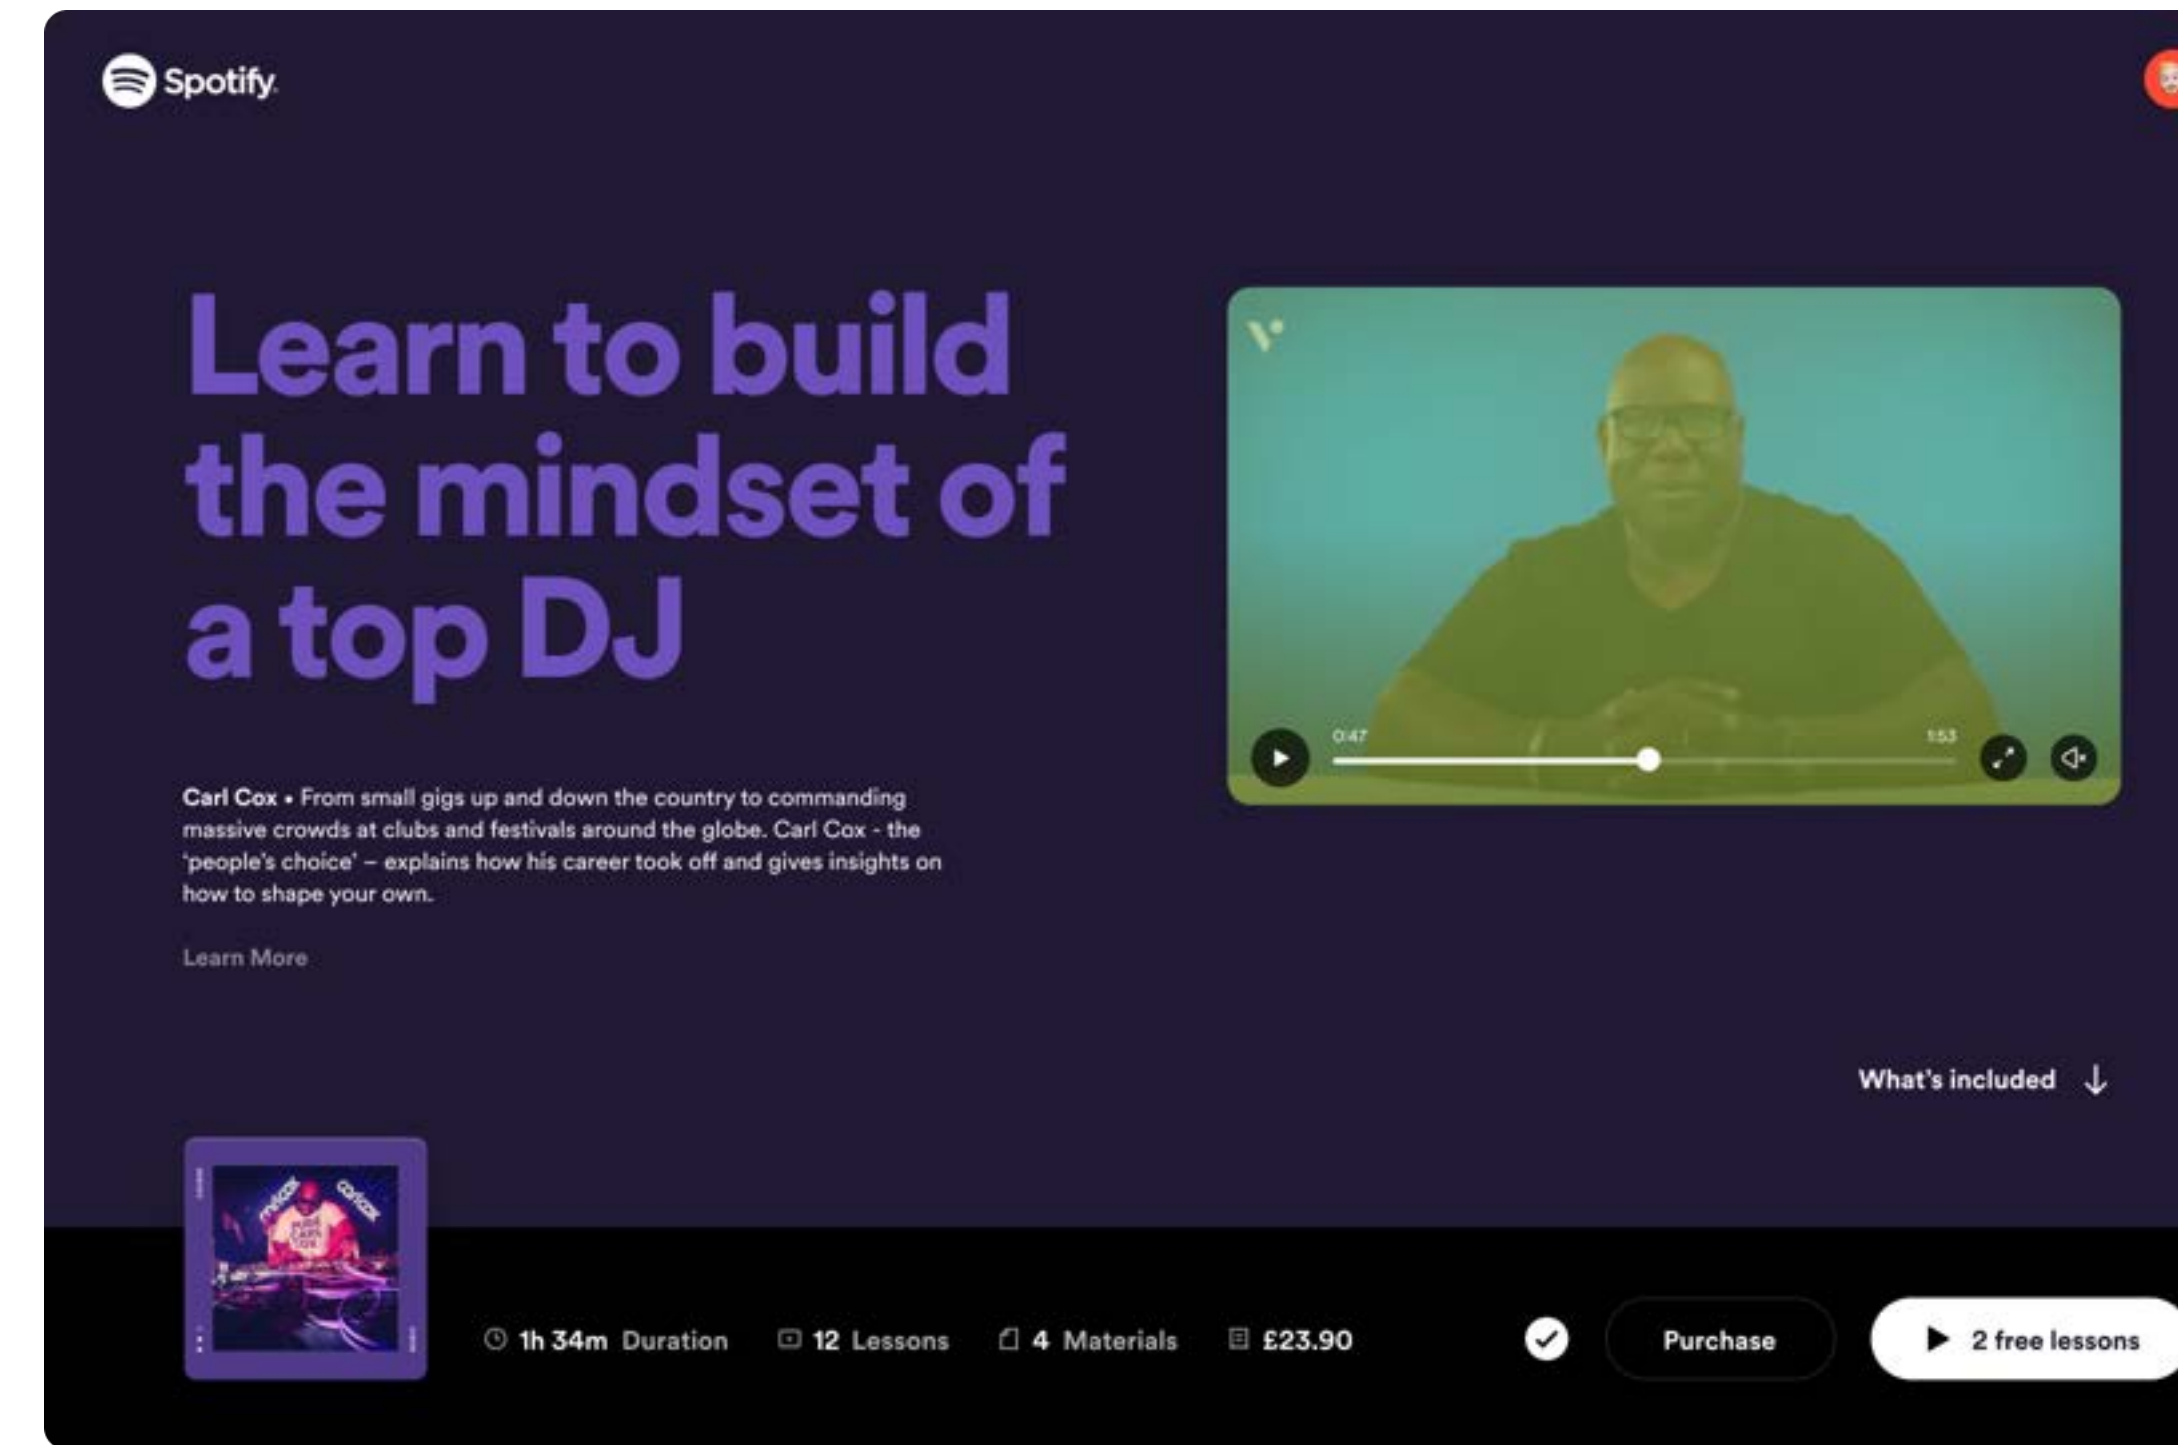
Spotify

Learn to build the mindset of a top DJ

Carl Cox • From small gigs up and down the country to commanding massive crowds at clubs and festivals around the globe. Carl Cox - the 'people's choice' – explains how his career took off and gives insights on how to shape your own.

Learn More

0:47

1:53

What's included

1h 34m Duration

12 Lessons

4 Materials

£23.90

Purchase

2 free lessons